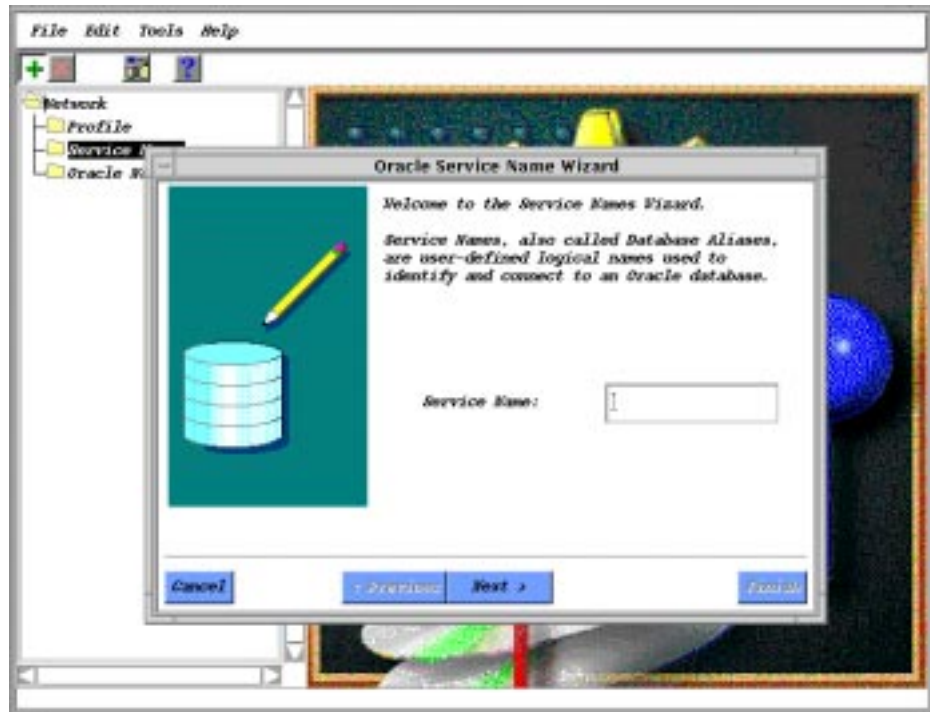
File Edit Tools Help

Network
Profile
Service N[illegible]
Oracle N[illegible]

Oracle Service Name Wizard

Welcome to the Service Names Wizard.

Service Names, also called Database Aliases, are user-defined logical names used to identify and connect to an Oracle database.

Service Name:

Cancel

< Previous

Next >

Finish